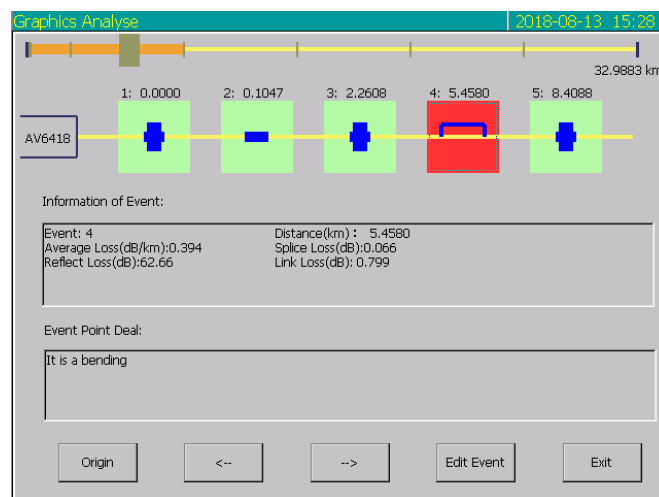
Graphics Analyse | 2018-08-13 15:28

32.9883 km

1: 0.0000 2: 0.1047 3: 2.2608 4: 5.4580 5: 8.4088

AV6418

Information of Event:

Event: 4
Average Loss(dB/km):0.394
Reflect Loss(dB):62.66

Distance(km): 5.4580
Splice Loss(dB):0.066
Link Loss(dB): 0.799

Event Point Deal:

It is a bending

Origin

<--

-->

Edit Event

Exit